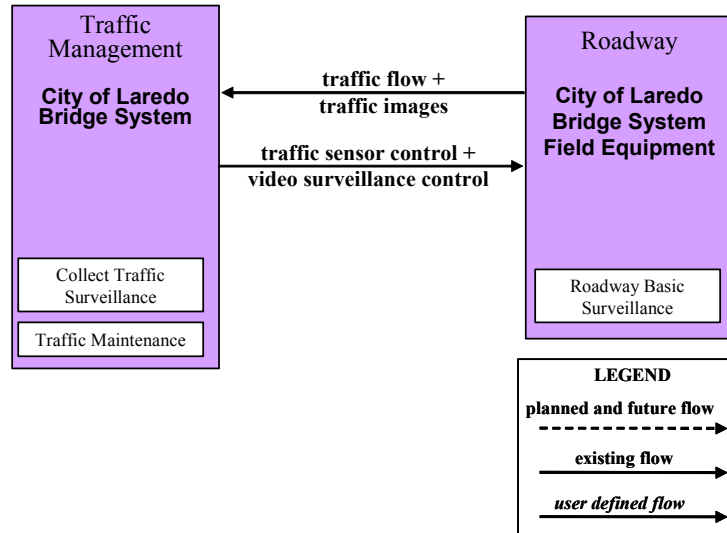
Traffic Management

City of Laredo Bridge System

Collect Traffic Surveillance

Traffic Maintenance

traffic flow + traffic images

traffic sensor control + video surveillance control

Roadway

City of Laredo Bridge System Field Equipment

Roadway Basic Surveillance

LEGEND

planned and future flow

existing flow

user defined flow